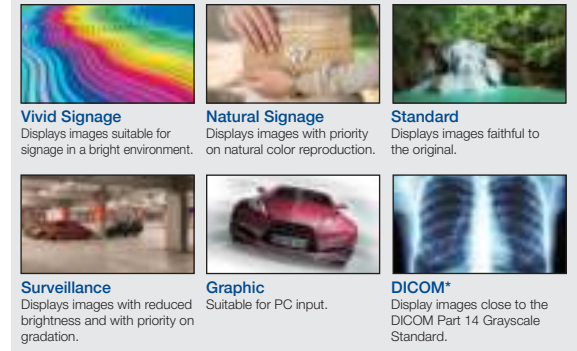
Vivid Signage
Displays images suitable for signage in a bright environment.

Natural Signage
Displays images with priority on natural color reproduction.

Standard
Displays images faithful to the original.

Surveillance
Displays images with reduced brightness and with priority on gradation.

Graphic
Suitable for PC input.

DICOM*
Display images close to the DICOM Part 14 Grayscale Standard.